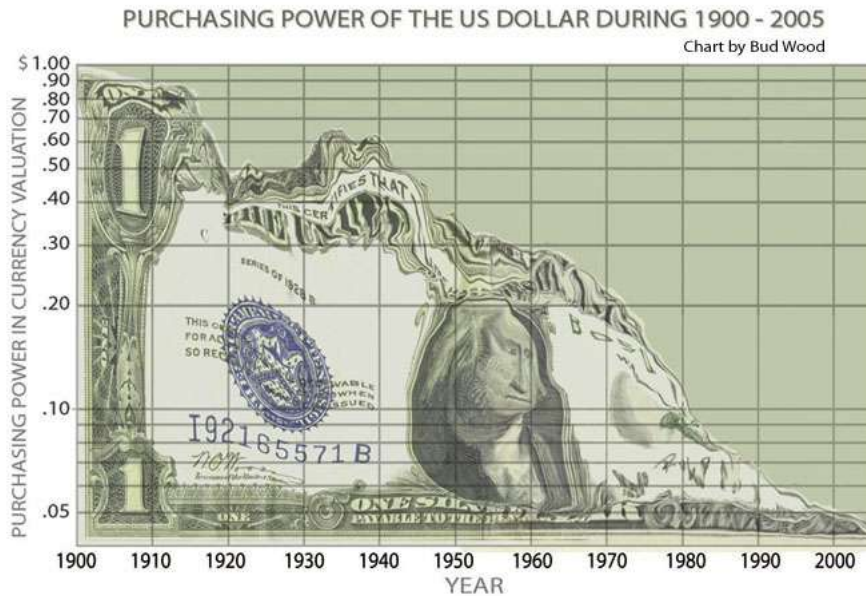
PURCHASING POWER OF THE US DOLLAR DURING 1900 - 2005

Chart by Bud Wood

PURCHASING POWER IN CURRENCY VALUATION

$1.00
.90
.80
.70
.60
.50
.40
.30
.20
.10
.05

1900 1910 1920 1930 1940 1950 1960 1970 1980 1990 2000

YEAR

THIS CER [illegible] FIES THAT

SERIES OF 1928 B

THIS C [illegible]
FOR A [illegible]
SO RE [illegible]

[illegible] WABLE
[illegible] WHEN
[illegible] SUED

I92165571 B

ONE

ONE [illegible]
PAYABLE TO THE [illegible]